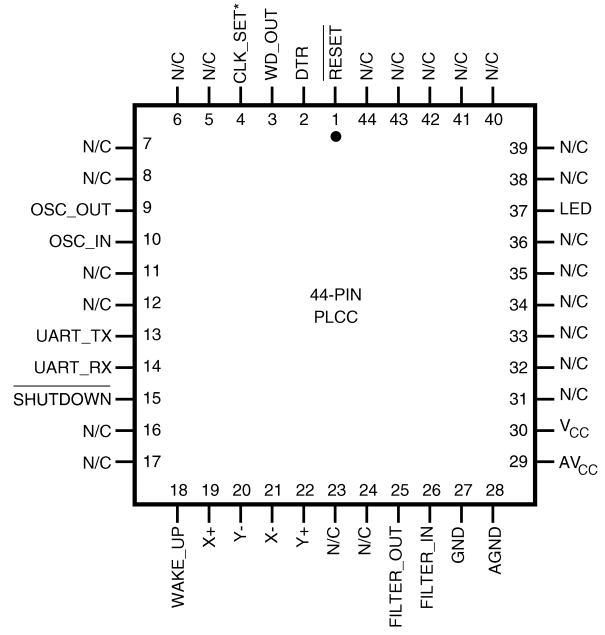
N/C 6
N/C 5
CLK_SET* 4
WD_OUT 3
DTR 2
$\overline{RESET}$ 1
N/C 44
N/C 43
N/C 42
N/C 41
N/C 40

N/C 7
N/C 8
OSC_OUT 9
OSC_IN 10
N/C 11
N/C 12
UART_TX 13
UART_RX 14
$\overline{SHUTDOWN}$ 15
N/C 16
N/C 17

44-PIN
PLCC

39 N/C
38 N/C
37 LED
36 N/C
35 N/C
34 N/C
33 N/C
32 N/C
31 N/C
30 $V_{CC}$
29 $AV_{CC}$

18 WAKE_UP
19 X+
20 Y-
21 X-
22 Y+
23 N/C
24 N/C
25 FILTER_OUT
26 FILTER_IN
27 GND
28 AGND